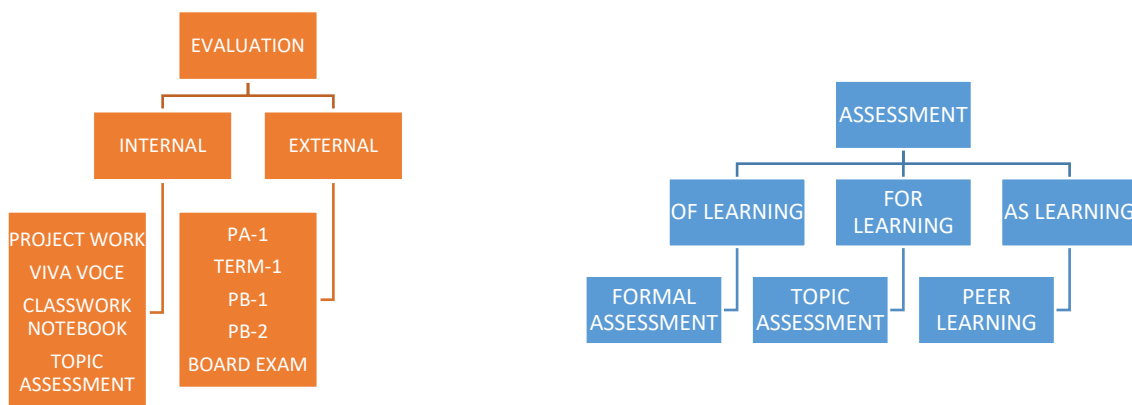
EVALUATION

INTERNAL

EXTERNAL

PROJECT WORK
VIVA VOCE
CLASSWORK NOTEBOOK
TOPIC ASSESSMENT

PA-1
TERM-1
PB-1
PB-2
BOARD EXAM

ASSESSMENT

OF LEARNING

FOR LEARNING

AS LEARNING

FORMAL ASSESSMENT

TOPIC ASSESSMENT

PEER LEARNING